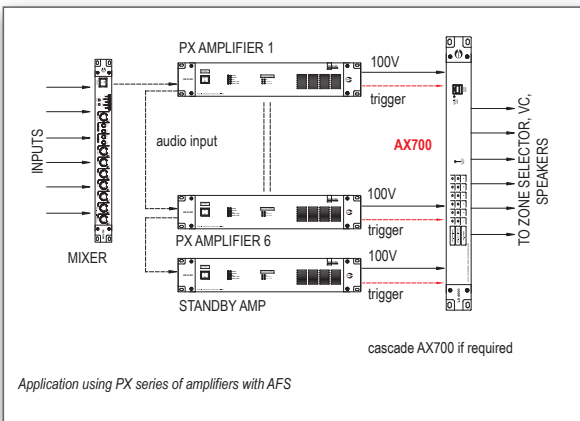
PX AMPLIFIER 1

100V

trigger

INPUTS

audio input

AX700

TO ZONE SELECTOR, VC, SPEAKERS

100V

trigger

PX AMPLIFIER 6

MIXER

100V

trigger

STANDBY AMP

cascade AX700 if required

Application using PX series of amplifiers with AFS